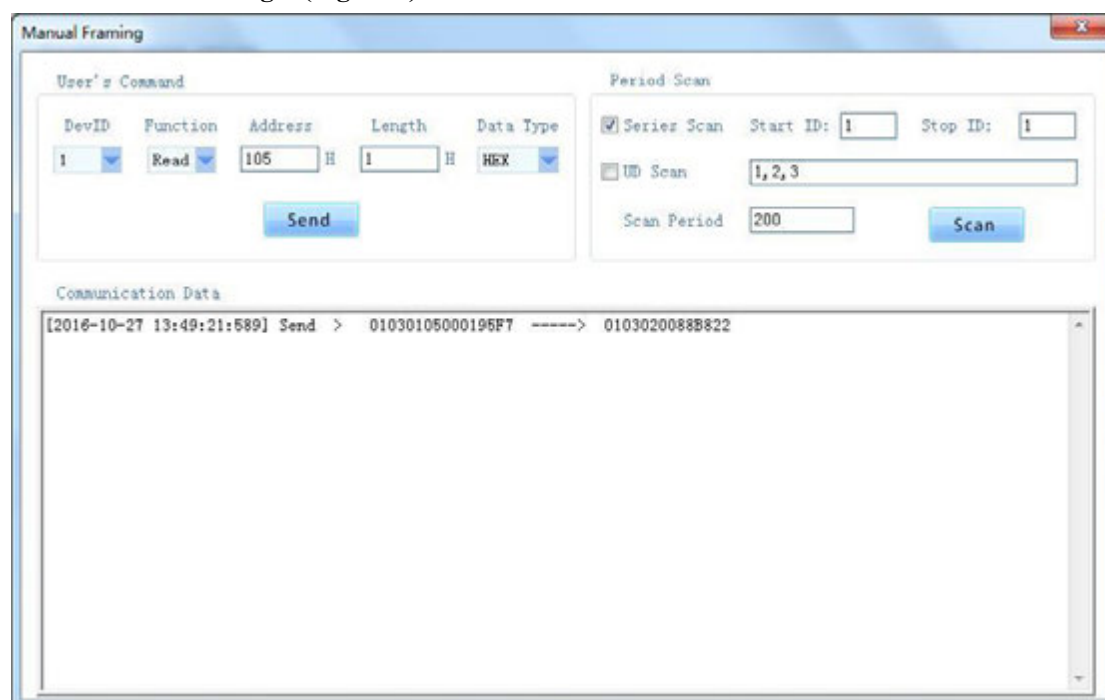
Manual Framing

User's Command

DevID Function Address Length Data Type

1 Read 105 H 1 H HEX

Send

Period Scan

Series Scan Start ID: 1 Stop ID: 1

UD Scan 1, 2, 3

Scan Period 200 Scan

Communication Data

[2016-10-27 13:49:21:589] Send > 01030105000195F7 -----> 0103020088B822